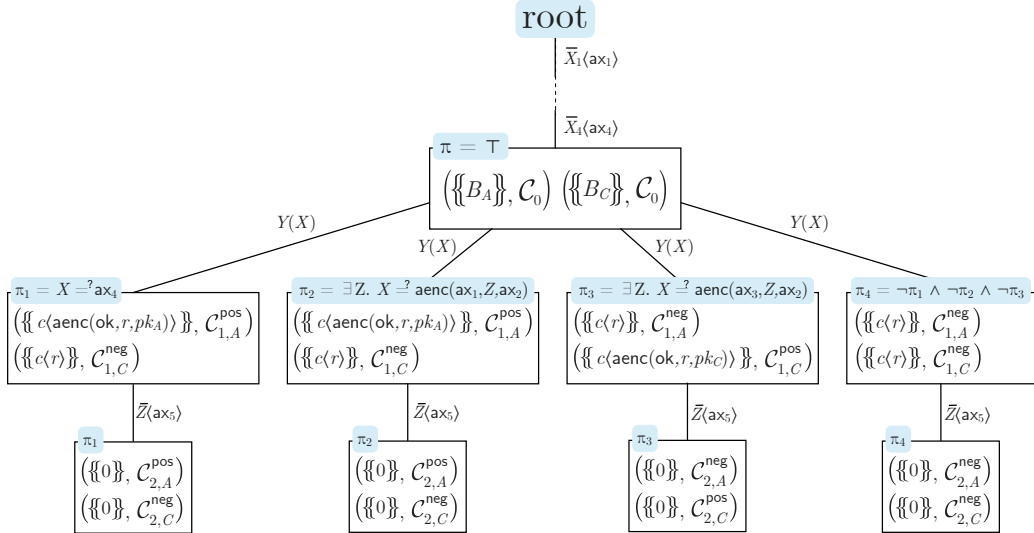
root

$\overline{X}_1\langle \mathsf{ax}_1\rangle$

$\overline{X}_4\langle \mathsf{ax}_4\rangle$

$\pi = \top$

$\left(\{\!\{B_A\}\!\}, \mathcal{C}_0\right)$ $\left(\{\!\{B_C\}\!\}, \mathcal{C}_0\right)$

$Y(X)$ $Y(X)$ $Y(X)$ $Y(X)$

$\pi_1 = X \stackrel{?}{=} \mathsf{ax}_4$

$\left(\{\!\{ c\langle \mathsf{aenc}(\mathsf{ok}, r, pk_A)\rangle \}\!\}, \mathcal{C}^{\mathsf{pos}}_{1,A}\right)$

$\left(\{\!\{ c\langle r\rangle \}\!\}, \mathcal{C}^{\mathsf{neg}}_{1,C}\right)$

$\pi_2 = \exists Z.\ X \stackrel{?}{=} \mathsf{aenc}(\mathsf{ax}_1, Z, \mathsf{ax}_2)$

$\left(\{\!\{ c\langle \mathsf{aenc}(\mathsf{ok}, r, pk_A)\rangle \}\!\}, \mathcal{C}^{\mathsf{pos}}_{1,A}\right)$

$\left(\{\!\{ c\langle r\rangle \}\!\}, \mathcal{C}^{\mathsf{neg}}_{1,C}\right)$

$\pi_3 = \exists Z.\ X \stackrel{?}{=} \mathsf{aenc}(\mathsf{ax}_3, Z, \mathsf{ax}_2)$

$\left(\{\!\{ c\langle r\rangle \}\!\}, \mathcal{C}^{\mathsf{neg}}_{1,A}\right)$

$\left(\{\!\{ c\langle \mathsf{aenc}(\mathsf{ok}, r, pk_C)\rangle \}\!\}, \mathcal{C}^{\mathsf{pos}}_{1,C}\right)$

$\pi_4 = \neg\pi_1 \wedge \neg\pi_2 \wedge \neg\pi_3$

$\left(\{\!\{ c\langle r\rangle \}\!\}, \mathcal{C}^{\mathsf{neg}}_{1,A}\right)$

$\left(\{\!\{ c\langle r\rangle \}\!\}, \mathcal{C}^{\mathsf{neg}}_{1,C}\right)$

$\overline{Z}\langle \mathsf{ax}_5\rangle$ $\overline{Z}\langle \mathsf{ax}_5\rangle$ $\overline{Z}\langle \mathsf{ax}_5\rangle$ $\overline{Z}\langle \mathsf{ax}_5\rangle$

$\pi_1$
$\left(\{\!\{0\}\!\}, \mathcal{C}^{\mathsf{pos}}_{2,A}\right)$
$\left(\{\!\{0\}\!\}, \mathcal{C}^{\mathsf{neg}}_{2,C}\right)$

$\pi_2$
$\left(\{\!\{0\}\!\}, \mathcal{C}^{\mathsf{pos}}_{2,A}\right)$
$\left(\{\!\{0\}\!\}, \mathcal{C}^{\mathsf{neg}}_{2,C}\right)$

$\pi_3$
$\left(\{\!\{0\}\!\}, \mathcal{C}^{\mathsf{neg}}_{2,A}\right)$
$\left(\{\!\{0\}\!\}, \mathcal{C}^{\mathsf{pos}}_{2,C}\right)$

$\pi_4$
$\left(\{\!\{0\}\!\}, \mathcal{C}^{\mathsf{neg}}_{2,A}\right)$
$\left(\{\!\{0\}\!\}, \mathcal{C}^{\mathsf{neg}}_{2,C}\right)$